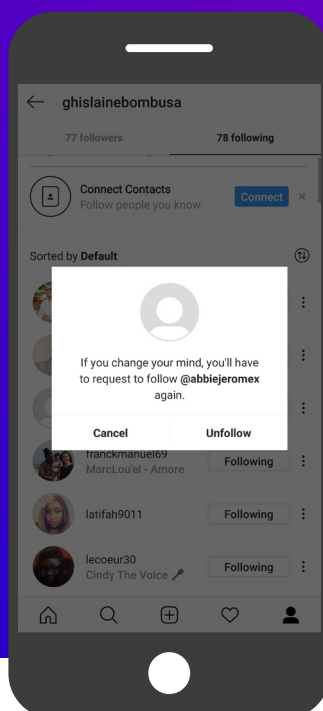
ghislainebombusa

77 followers

78 following

Connect Contacts
Follow people you know.

Connect

×

Sorted by Default

If you change your mind, you'll have to request to follow @abbiejeromex again.

Cancel

Unfollow

franckmanuel69
MarcLou'el - Amore

Following

latifah9011

Following

lecoeur30
Cindy The Voice

Following